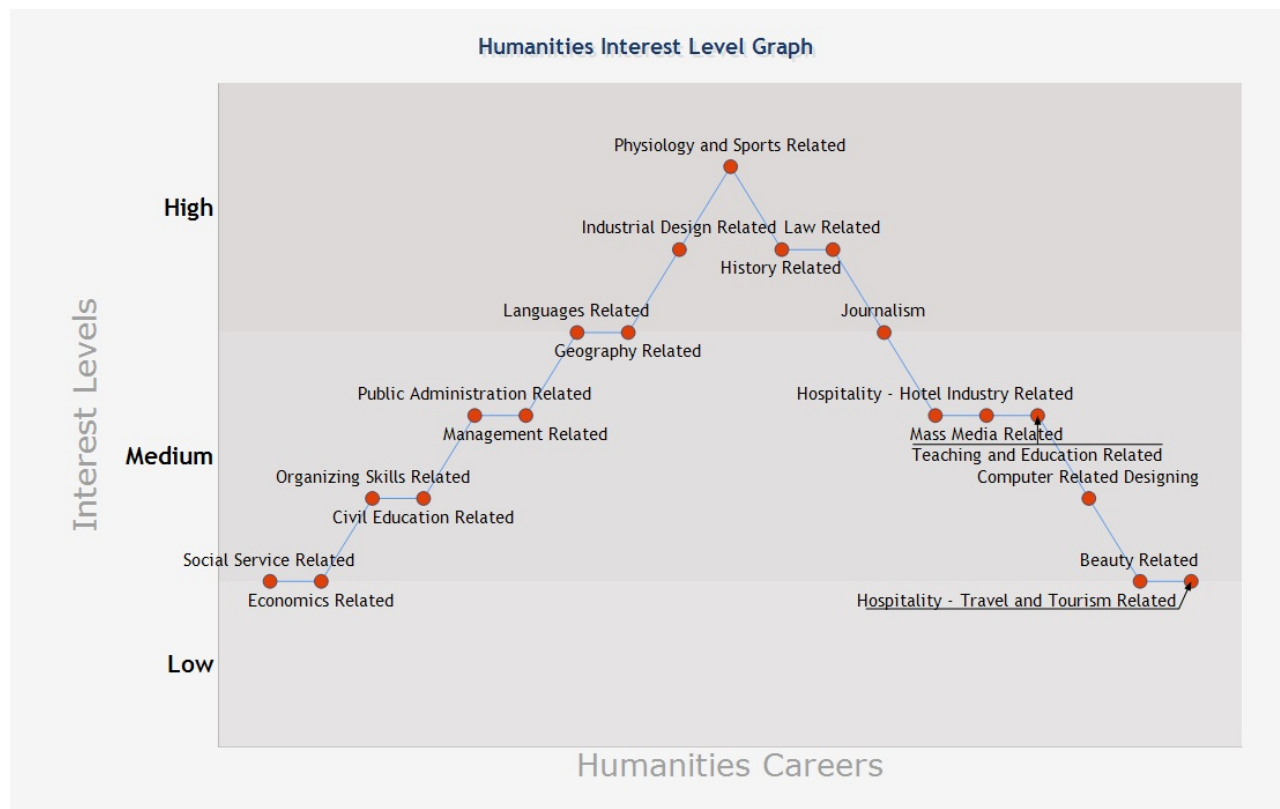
Humanities Interest Level Graph

Interest Levels

High

Medium

Low

Physiology and Sports Related
Industrial Design Related
Law Related
History Related
Languages Related
Geography Related
Journalism
Public Administration Related
Management Related
Hospitality - Hotel Industry Related
Mass Media Related
Teaching and Education Related
Organizing Skills Related
Civil Education Related
Computer Related Designing
Social Service Related
Economics Related
Beauty Related
Hospitality - Travel and Tourism Related

Humanities Careers